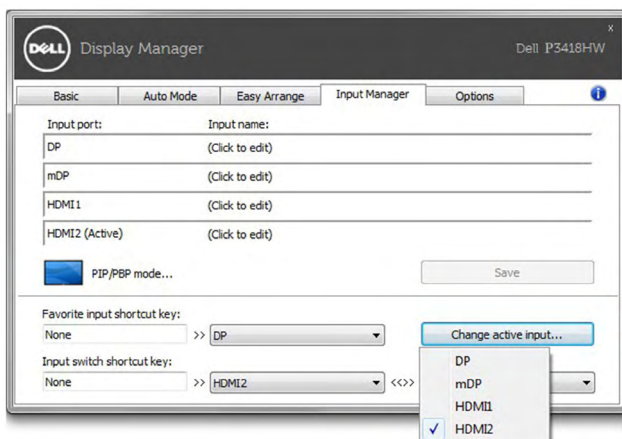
DELL Display Manager

Dell P3418HW

x

Basic | Auto Mode | Easy Arrange | Input Manager | Options

Input port: Input name:

DP (Click to edit)

mDP (Click to edit)

HDMI1 (Click to edit)

HDMI2 (Active) (Click to edit)

PIP/PBP mode...

Save

Favorite input shortcut key:

None >> DP

Change active input...

Input switch shortcut key:

None >> HDMI2 <<>>

DP

mDP

HDMI1

✓ HDMI2